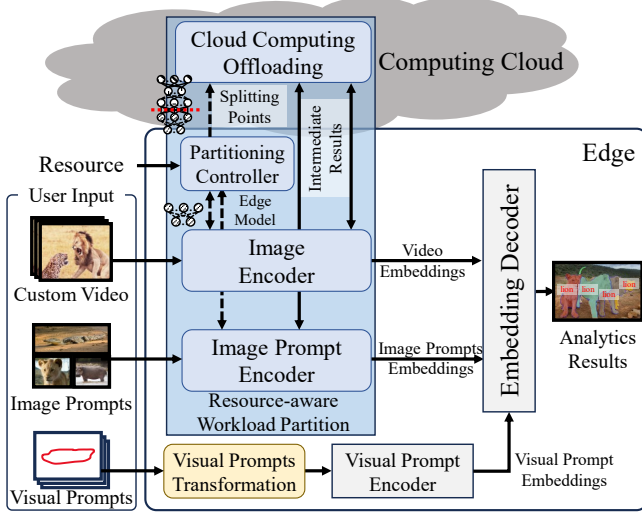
Cloud Computing Offloading

Computing Cloud

Splitting Points

Intermediate Results

Resource

Partitioning Controller

Edge

User Input

Edge Model

Image Encoder

Video Embeddings

Embedding Decoder

lion

lion

lion

Custom Video

Analytics Results

Image Prompt Encoder

Image Prompts Embeddings

Image Prompts

Resource-aware Workload Partition

Visual Prompts Transformation

Visual Prompt Encoder

Visual Prompt Embeddings

Visual Prompts